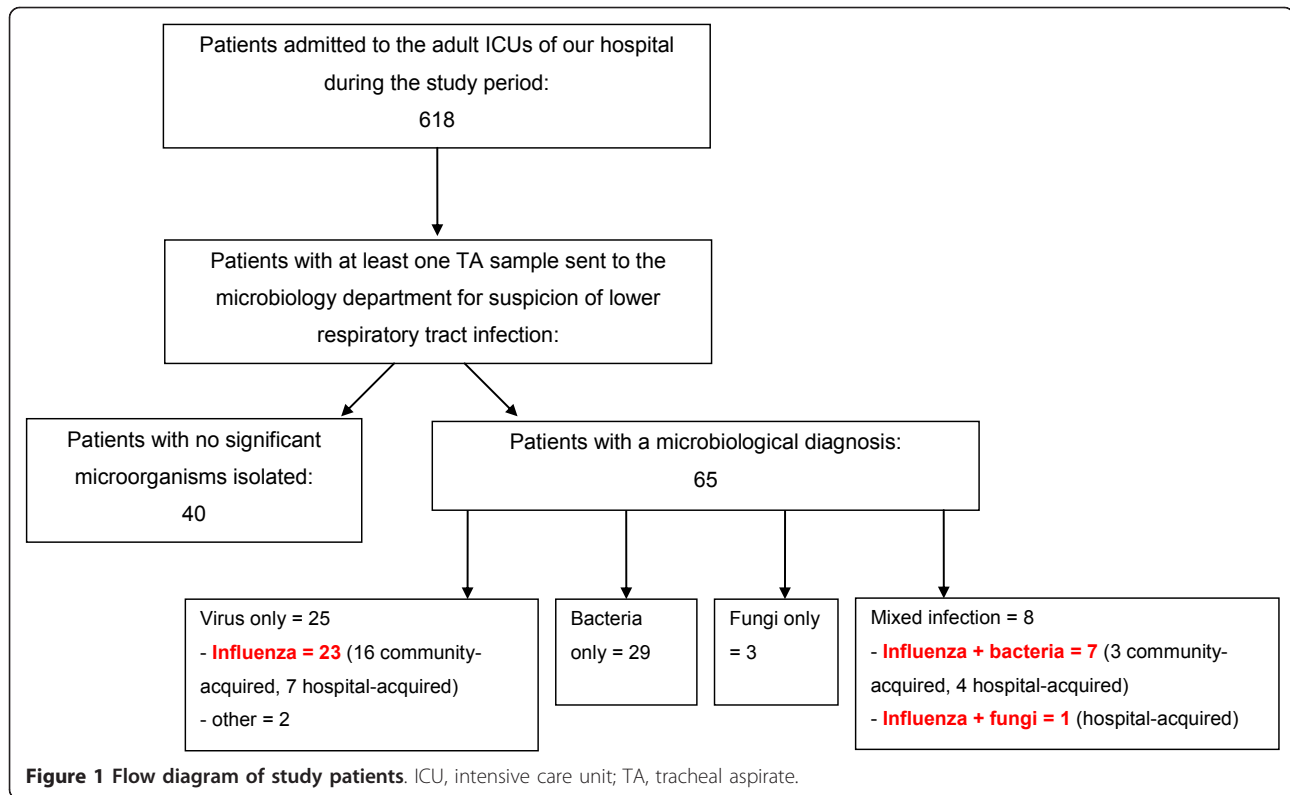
Patients admitted to the adult ICUs of our hospital during the study period:
618

Patients with at least one TA sample sent to the microbiology department for suspicion of lower respiratory tract infection:

Patients with no significant microorganisms isolated:
40

Patients with a microbiological diagnosis:
65

Virus only = 25
- Influenza = 23 (16 community-acquired, 7 hospital-acquired)
- other = 2

Bacteria only = 29

Fungi only = 3

Mixed infection = 8
- Influenza + bacteria = 7 (3 community-acquired, 4 hospital-acquired)
- Influenza + fungi = 1 (hospital-acquired)

Figure 1 Flow diagram of study patients. ICU, intensive care unit; TA, tracheal aspirate.